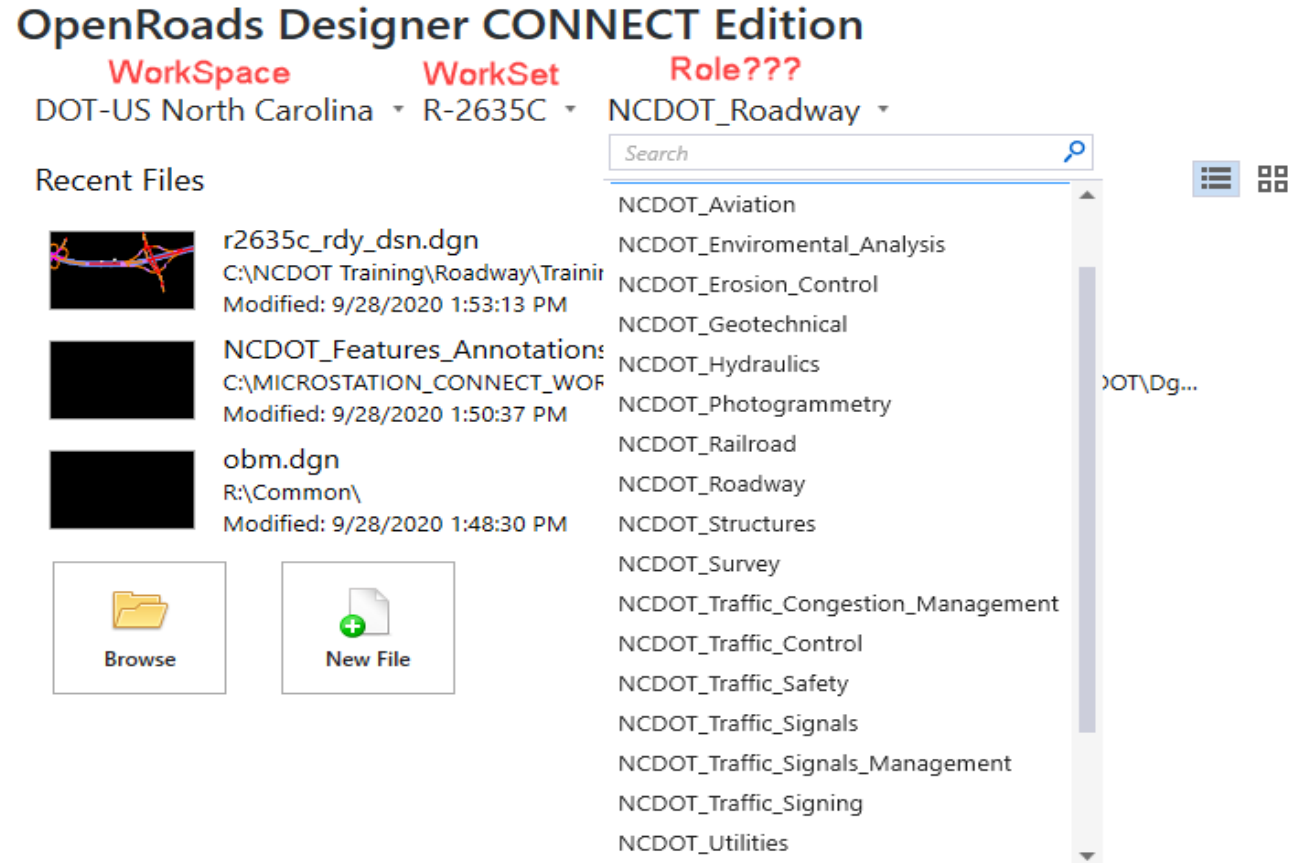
OpenRoads Designer CONNECT Edition

WorkSpace WorkSet Role???

DOT-US North Carolina R-2635C NCDOT_Roadway

Search

Recent Files

r2635c_rdy_dsn.dgn
C:\NCDOT Training\Roadway\Trainir
Modified: 9/28/2020 1:53:13 PM

NCDOT_Features_Annotations
C:\MICROSTATION_CONNECT_WOR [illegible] )OT\Dg...
Modified: 9/28/2020 1:50:37 PM

obm.dgn
R:\Common\
Modified: 9/28/2020 1:48:30 PM

Browse

New File

NCDOT_Aviation
NCDOT_Enviromental_Analysis
NCDOT_Erosion_Control
NCDOT_Geotechnical
NCDOT_Hydraulics
NCDOT_Photogrammetry
NCDOT_Railroad
NCDOT_Roadway
NCDOT_Structures
NCDOT_Survey
NCDOT_Traffic_Congestion_Management
NCDOT_Traffic_Control
NCDOT_Traffic_Safety
NCDOT_Traffic_Signals
NCDOT_Traffic_Signals_Management
NCDOT_Traffic_Signing
NCDOT_Utilities